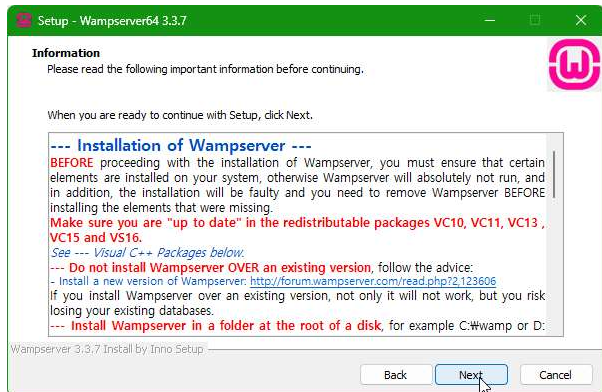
Setup - Wampserver64 3.3.7

Information

Please read the following important information before continuing.

When you are ready to continue with Setup, click Next.

--- Installation of Wampserver ---

BEFORE proceeding with the installation of Wampserver, you must ensure that certain elements are installed on your system, otherwise Wampserver will absolutely not run, and in addition, the installation will be faulty and you need to remove Wampserver BEFORE installing the elements that were missing.

Make sure you are "up to date" in the redistributable packages VC10, VC11, VC13 , VC15 and VS16.

See --- Visual C++ Packages below.

--- Do not install Wampserver OVER an existing version, follow the advice:

- Install a new version of Wampserver: http://forum.wampserver.com/read.php?2,123606

If you install Wampserver over an existing version, not only it will not work, but you risk losing your existing databases.

--- Install Wampserver in a folder at the root of a disk, for example C:₩wamp or D:

Wampserver 3.3.7 Install by Inno Setup

Back Next Cancel